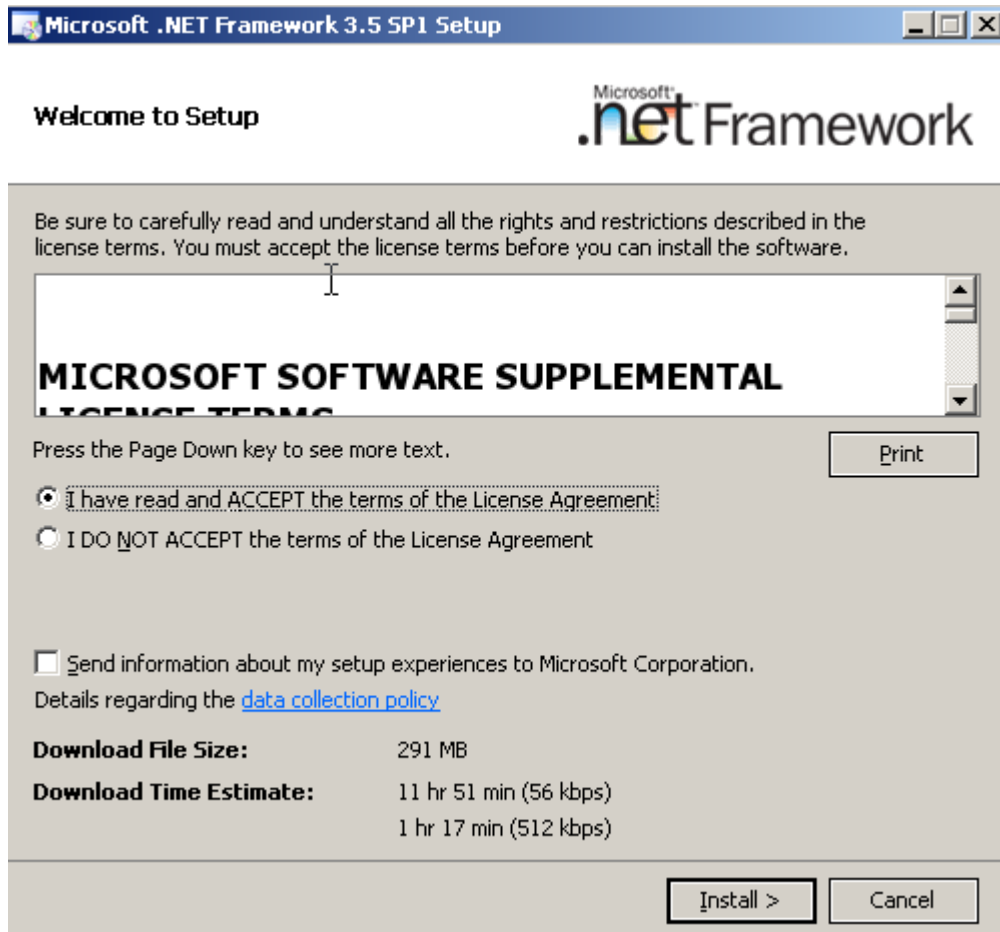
Microsoft .NET Framework 3.5 SP1 Setup

Welcome to Setup

Microsoft .net Framework

Be sure to carefully read and understand all the rights and restrictions described in the license terms. You must accept the license terms before you can install the software.

MICROSOFT SOFTWARE SUPPLEMENTAL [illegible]

Press the Page Down key to see more text.

Print

I have read and ACCEPT the terms of the License Agreement

I DO NOT ACCEPT the terms of the License Agreement

Send information about my setup experiences to Microsoft Corporation.

Details regarding the data collection policy

| | |
|---|---|
| **Download File Size:** | 291 MB |
| **Download Time Estimate:** | 11 hr 51 min (56 kbps) |
| | 1 hr 17 min (512 kbps) |

Install >

Cancel